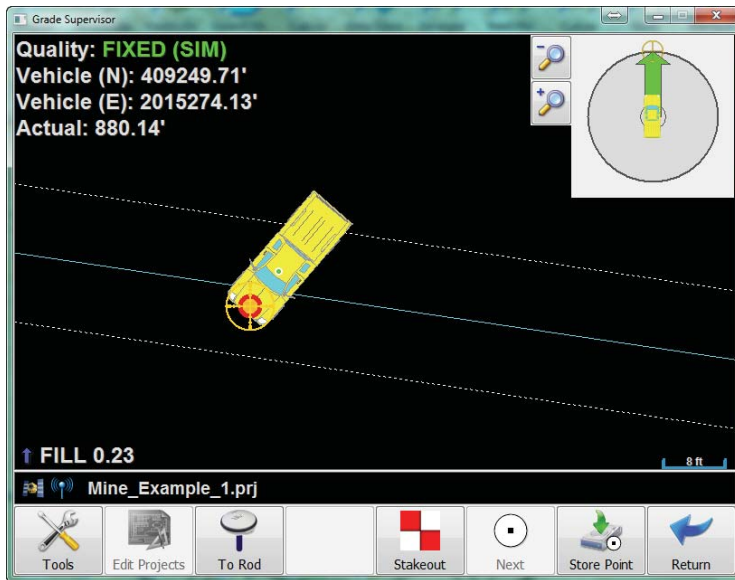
Grade Supervisor

Quality: FIXED (SIM)
Vehicle (N): 409249.71'
Vehicle (E): 2015274.13'
Actual: 880.14'

↑ FILL 0.23

8 ft

Mine_Example_1.prj

Tools
Edit Projects
To Rod
Stakeout
Next
Store Point
Return